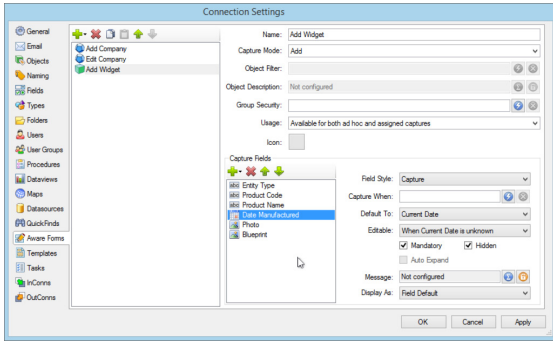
Connection Settings

General
Email
Objects
Naming
Fields
Types
Folders
Users
User Groups
Procedures
Dataviews
Maps
Datasources
QuickFinds
Aware Forms
Templates
Tasks
InConns
OutConns

Add Company
Edit Company
Add Widget

Name: Add Widget
Capture Mode: Add
Object Filter:
Object Description: Not configured
Group Security:
Usage: Available for both ad hoc and assigned captures
Icon:

Capture Fields

Entity Type
Product Code
Product Name
Date Manufactured
Photo
Blueprint

Field Style: Capture
Capture When:
Default To: Current Date
Editable: When Current Date is unknown
Mandatory
Hidden
Auto Expand
Message: Not configured
Display As: Field Default

OK
Cancel
Apply